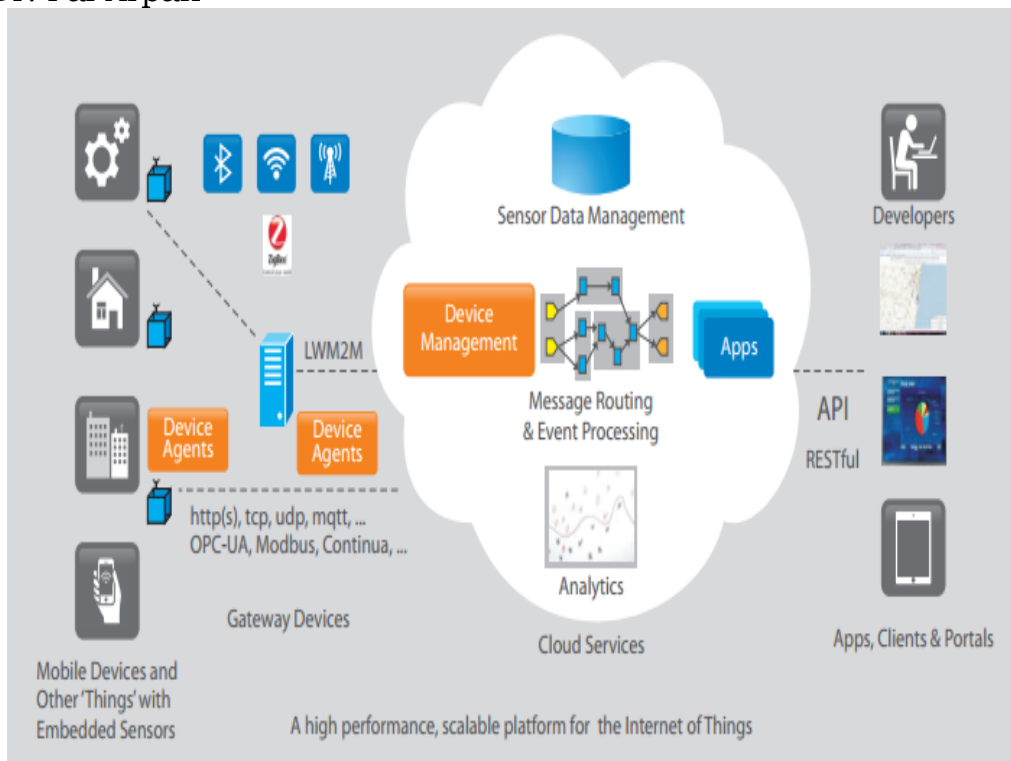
Sensor Data Management

Device Management

Message Routing & Event Processing

Apps

Analytics

Cloud Services

LWM2M

Device Agents

Device Agents

http(s), tcp, udp, mqtt, ... OPC-UA, Modbus, Continua, ...

Gateway Devices

Mobile Devices and Other 'Things' with Embedded Sensors

Developers

API

RESTful

Apps, Clients & Portals

A high performance, scalable platform for the Internet of Things